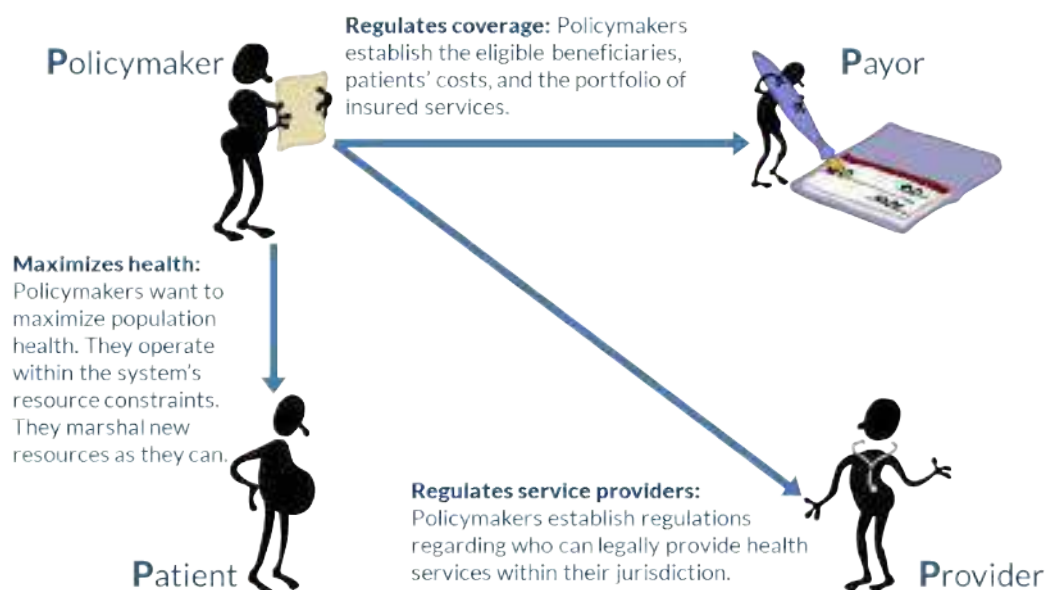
Policymaker

Regulates coverage: Policymakers establish the eligible beneficiaries, patients' costs, and the portfolio of insured services.

Payor

Maximizes health: Policymakers want to maximize population health. They operate within the system's resource constraints. They marshal new resources as they can.

Regulates service providers: Policymakers establish regulations regarding who can legally provide health services within their jurisdiction.

Patient

Provider